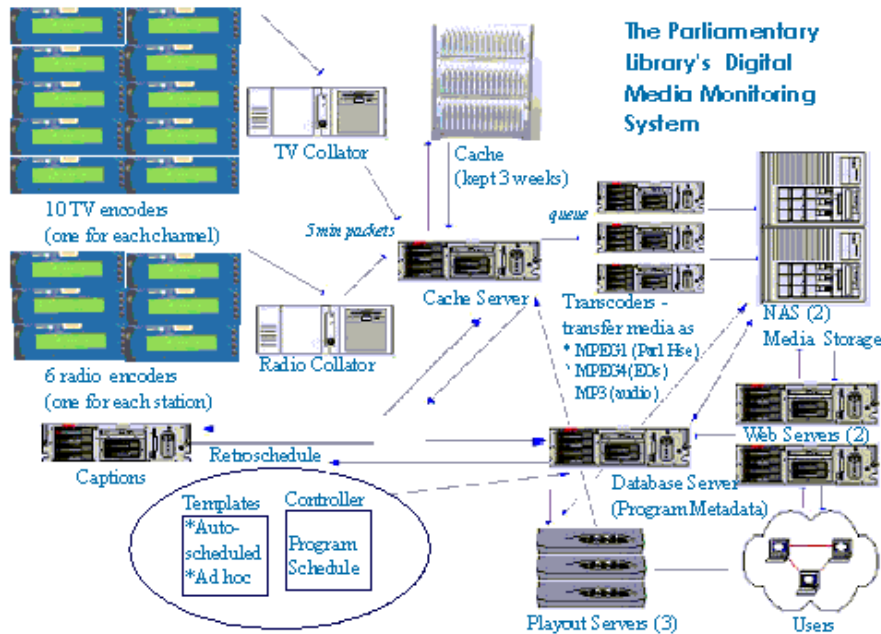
The Parliamentary Library's Digital Media Monitoring System

TV Collator

Cache (kept 3 weeks)

10 TV encoders (one for each channel)

5 min packets

queue

Cache Server

Radio Collator

Transcoders - transfer media as
* MPEG1 (Parl Hse)
* MPEG4 (EOs)
MP3 (audio)

NAS (2) Media Storage

6 radio encoders (one for each station)

Captions

Retroschedule

Web Servers (2)

Database Server (Program Metadata)

Templates
*Auto-scheduled
*Ad hoc

Controller
Program Schedule

Playout Servers (3)

Users